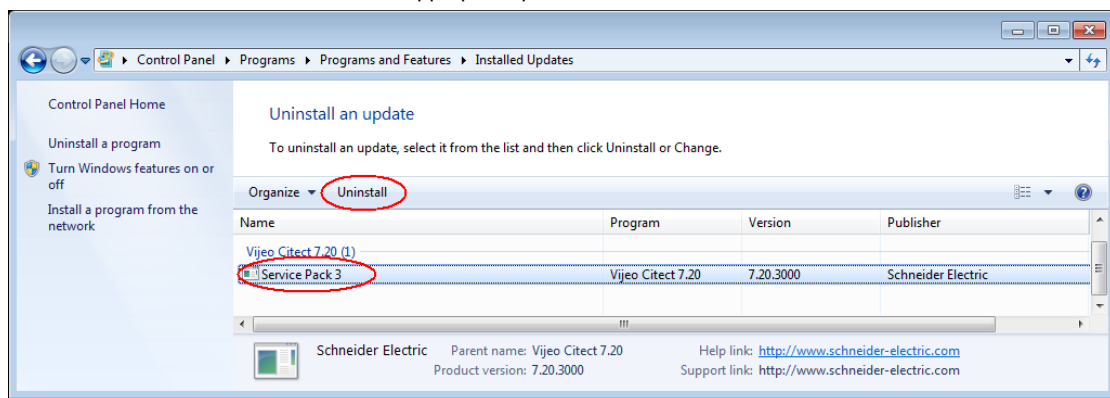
Control Panel ▸ Programs ▸ Programs and Features ▸ Installed Updates

Control Panel Home

Uninstall a program

Turn Windows features on or off

Install a program from the network

Uninstall an update

To uninstall an update, select it from the list and then click Uninstall or Change.

Organize ▾ Uninstall

| Name | Program | Version | Publisher |
|---|---|---|---|
| Vijeo Citect 7.20 (1) | | | |
| Service Pack 3 | Vijeo Citect 7.20 | 7.20.3000 | Schneider Electric |

Schneider Electric Parent name: Vijeo Citect 7.20 Help link: http://www.schneider-electric.com
Product version: 7.20.3000 Support link: http://www.schneider-electric.com